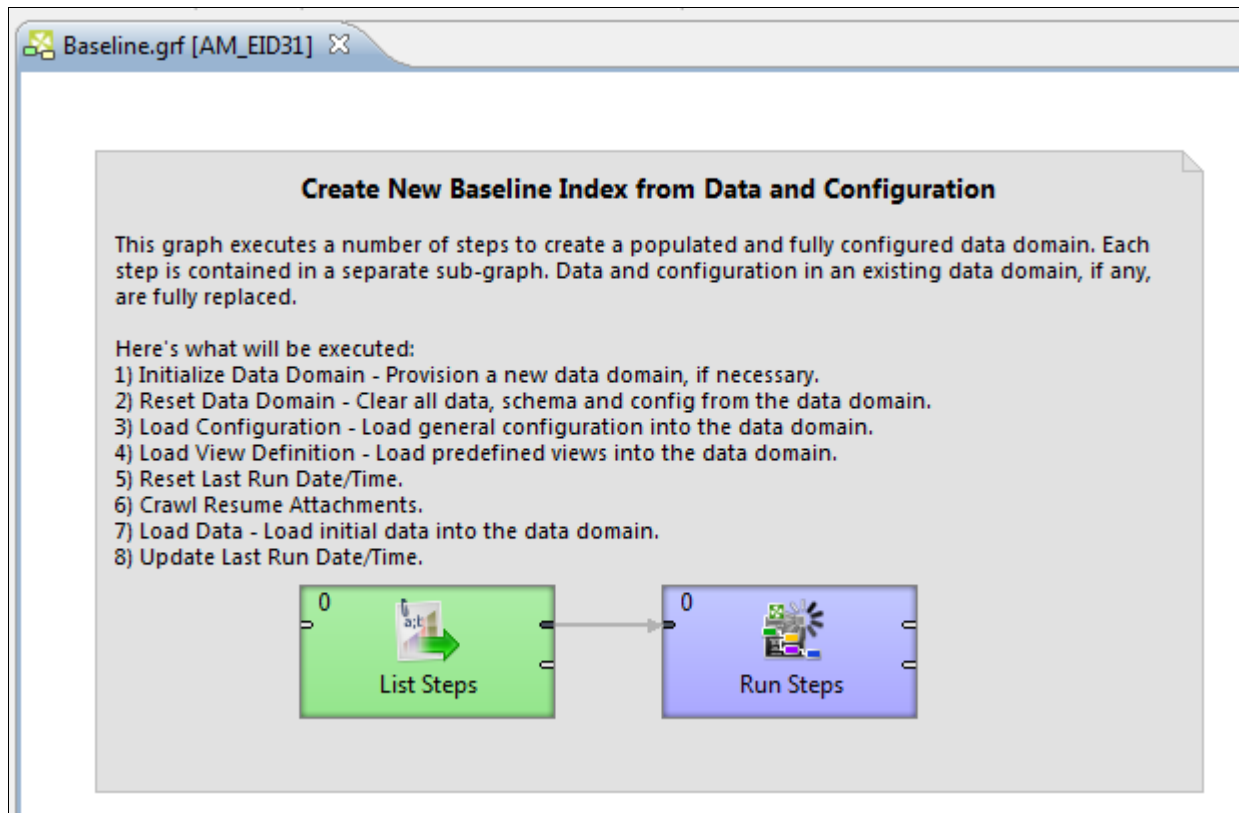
Baseline.grf [AM_EID31]

Create New Baseline Index from Data and Configuration

This graph executes a number of steps to create a populated and fully configured data domain. Each step is contained in a separate sub-graph. Data and configuration in an existing data domain, if any, are fully replaced.

Here's what will be executed:
1) Initialize Data Domain - Provision a new data domain, if necessary.
2) Reset Data Domain - Clear all data, schema and config from the data domain.
3) Load Configuration - Load general configuration into the data domain.
4) Load View Definition - Load predefined views into the data domain.
5) Reset Last Run Date/Time.
6) Crawl Resume Attachments.
7) Load Data - Load initial data into the data domain.
8) Update Last Run Date/Time.

0
List Steps

0
Run Steps